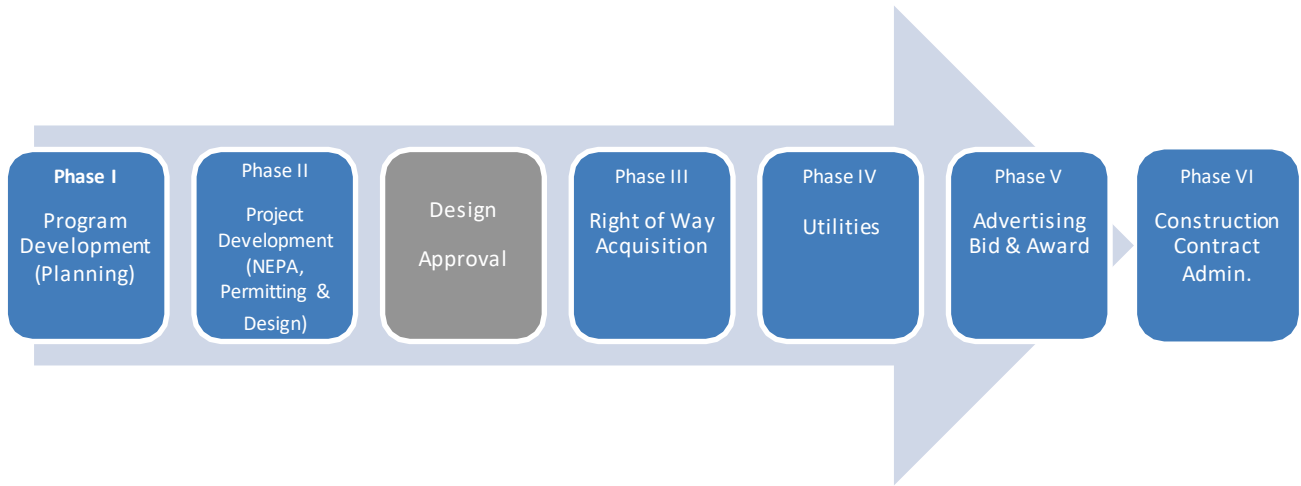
Phase I
Program Development (Planning)

Phase II
Project Development (NEPA, Permitting & Design)

Design Approval

Phase III
Right of Way Acquisition

Phase IV
Utilities

Phase V
Advertising Bid & Award

Phase VI
Construction Contract Admin.